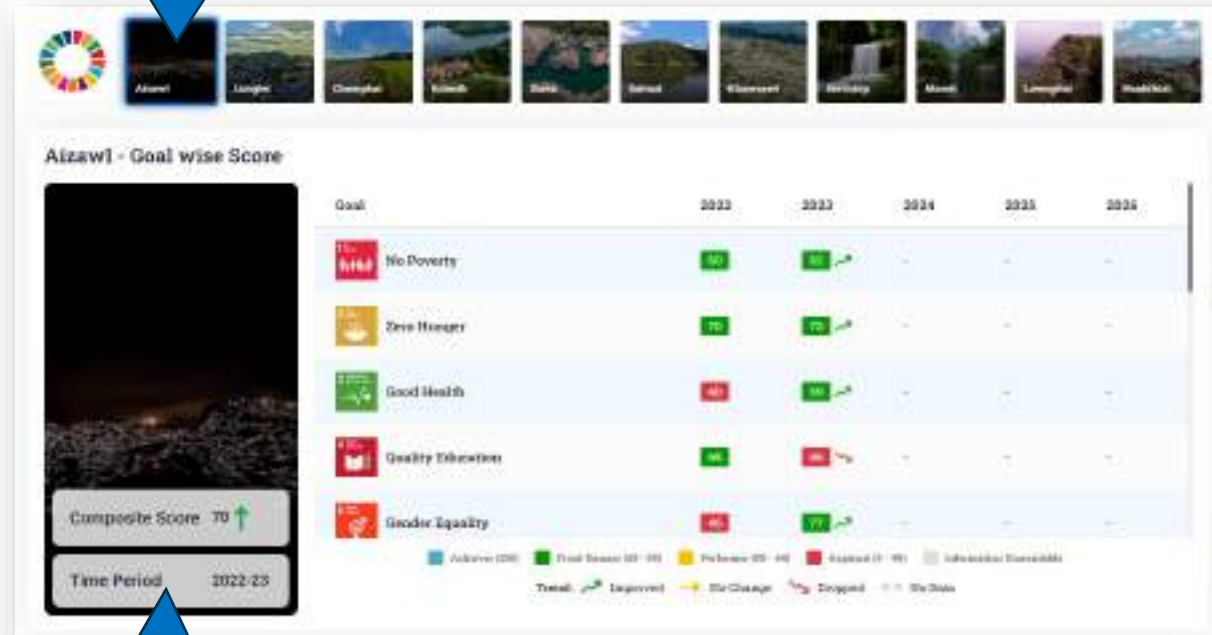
Aizawl | Lunglei | Champhai | Kolasib | Saitual | Serchhip | Mamit | Lawngtlai | Hnahthial

Aizawl - Goal wise Score

Composite Score 70

Time Period 2022-23

| Goal | 2022 | 2023 | 2024 | 2025 | 2026 |
|---|---|---|---|---|---|
| No Poverty | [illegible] | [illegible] | - | - | - |
| Zero Hunger | 70 | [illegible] | - | - | - |
| Good Health | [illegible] | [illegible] | - | - | - |
| Quality Education | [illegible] | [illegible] | - | - | - |
| Gender Equality | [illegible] | 77 | - | - | - |

Achiever (100) Front Runner (65 - 99) Performer (50 - 64) Aspirant (0 - 49) Information Unavailable

Trend: Improved No Change Dropped No Data